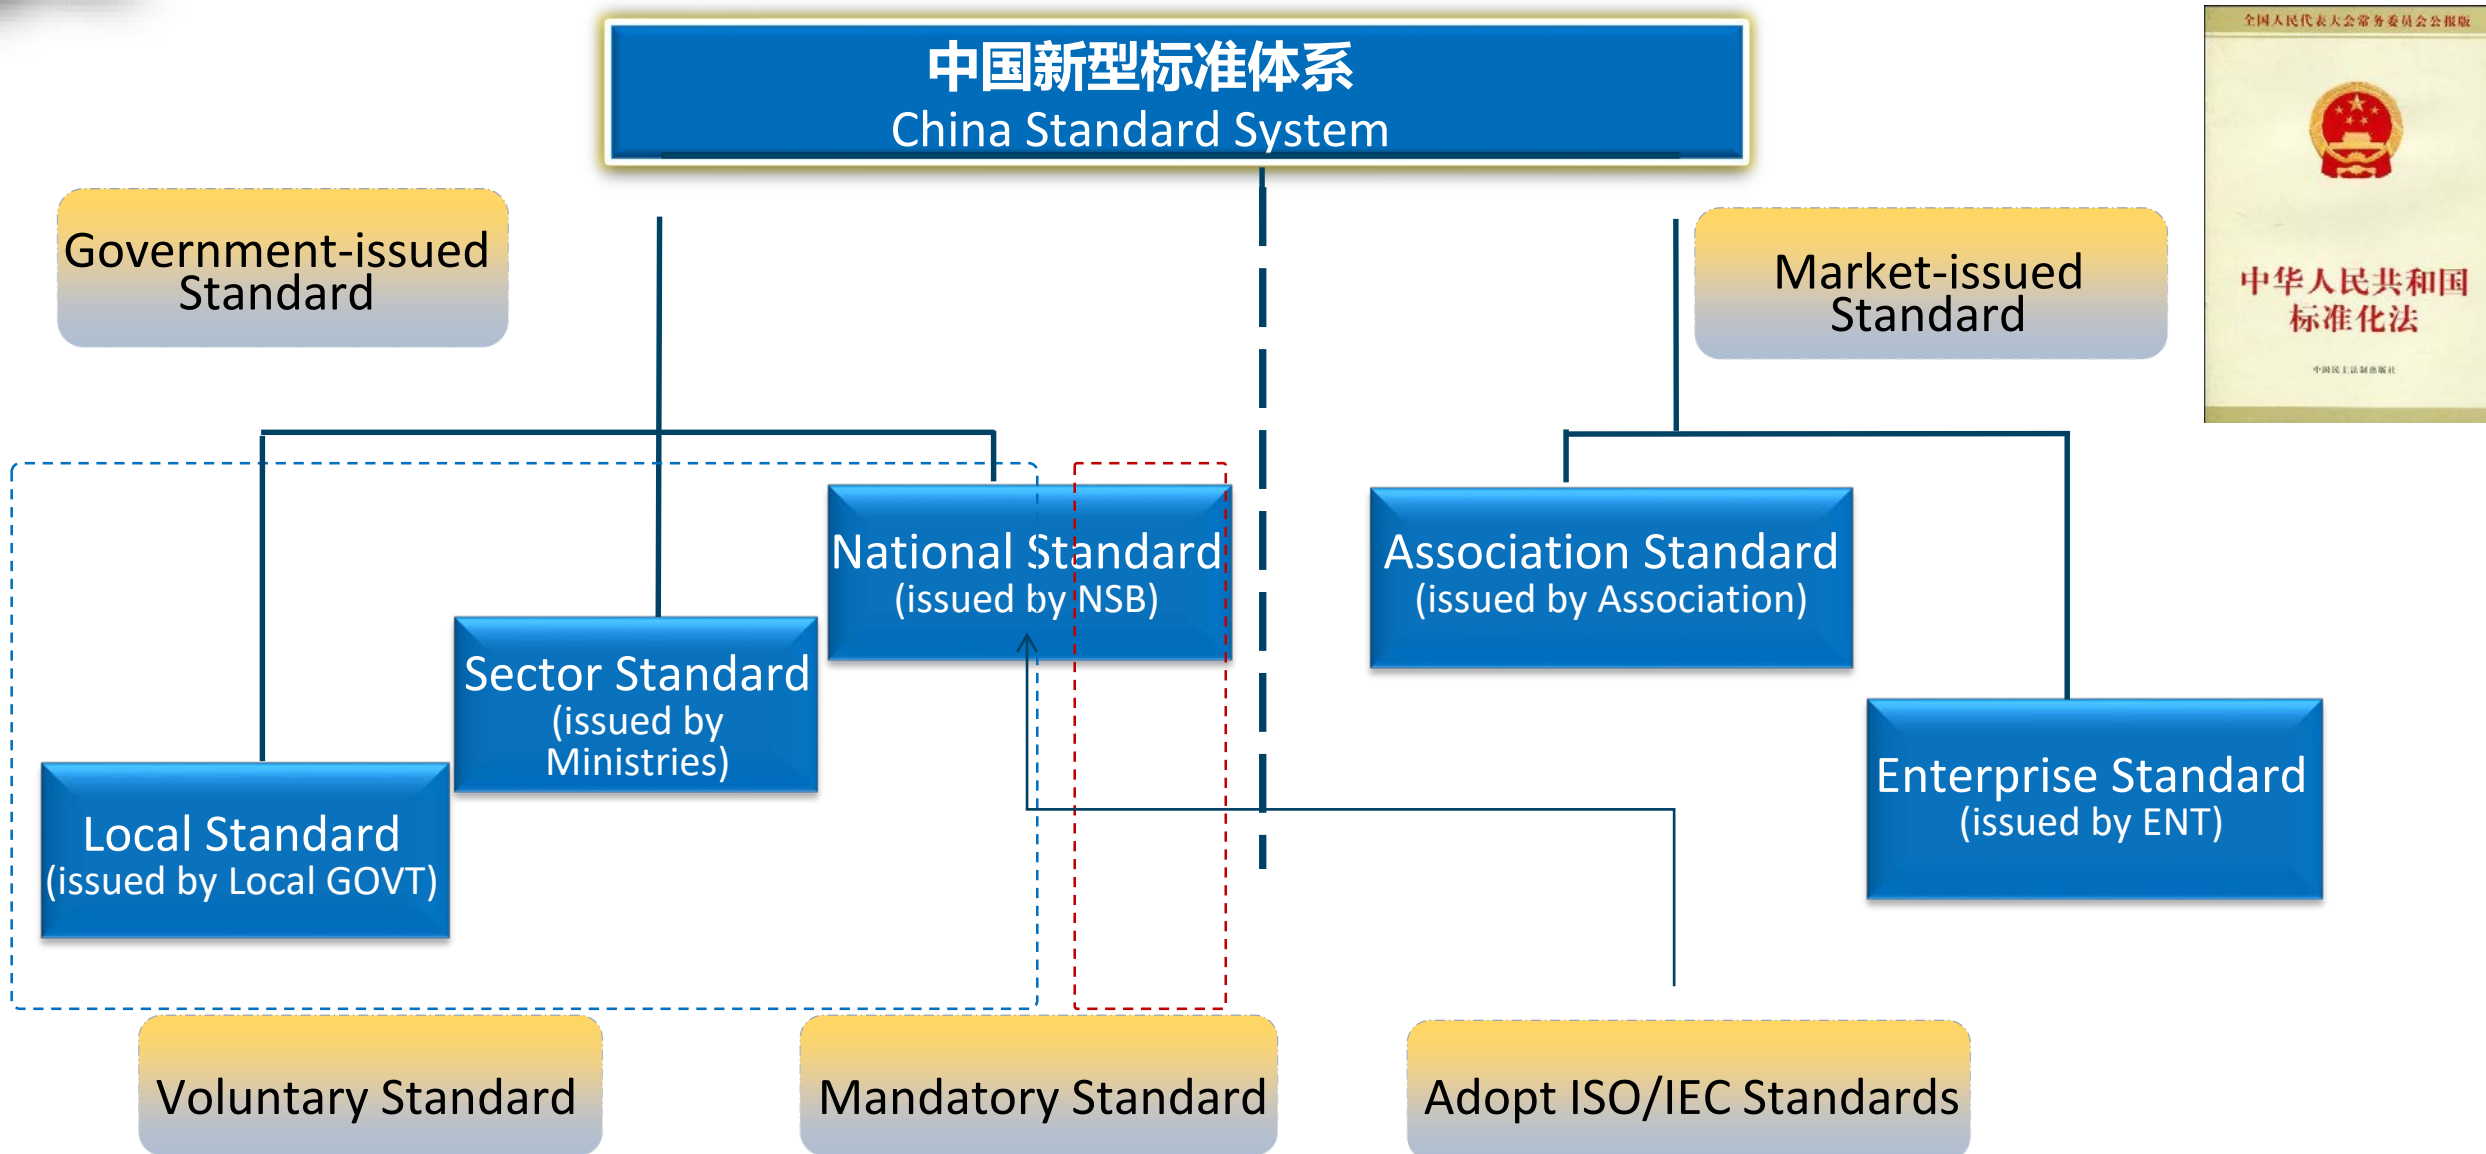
中国新型标准体系
China Standard System

Government-issued Standard

Market-issued Standard

全国人民代表大会常务委员会公报版

中华人民共和国
标准化法

中国民主法制出版社

National Standard (issued by NSB)

Association Standard (issued by Association)

Sector Standard (issued by Ministries)

Enterprise Standard (issued by ENT)

Local Standard (issued by Local GOVT)

Voluntary Standard

Mandatory Standard

Adopt ISO/IEC Standards